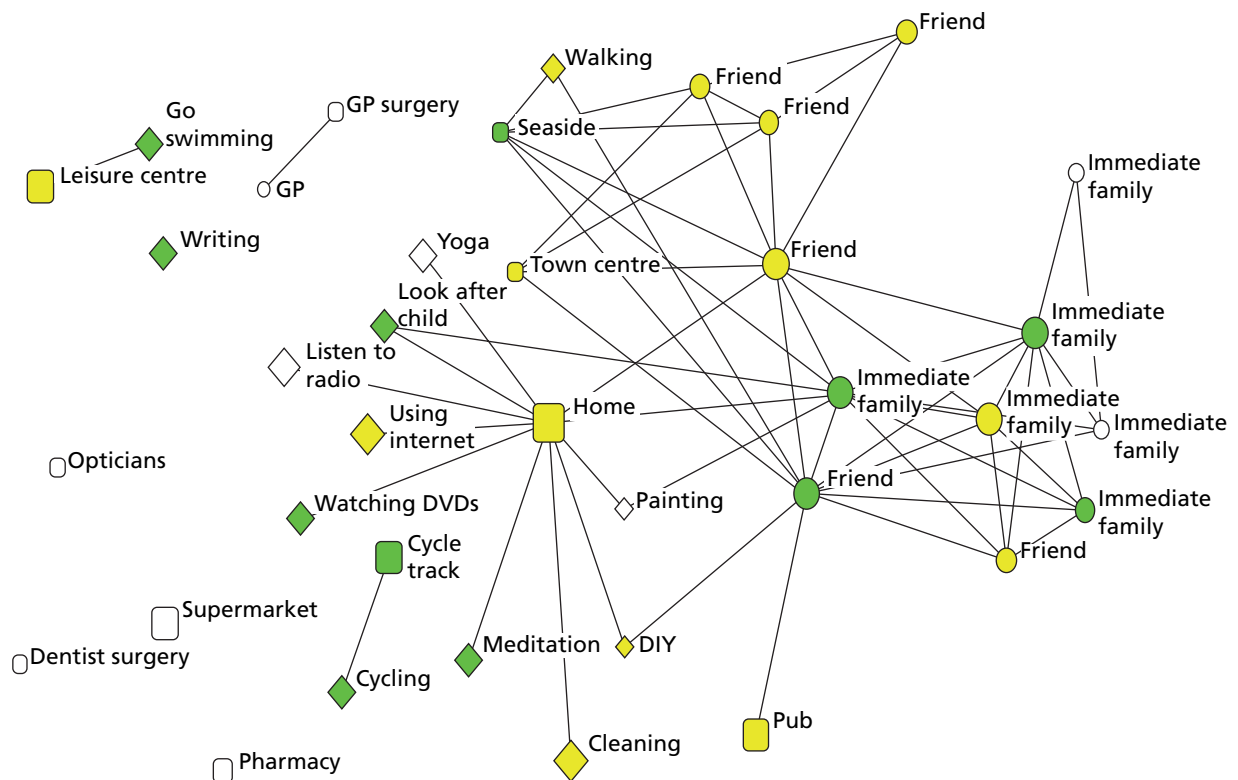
Friend
Walking
Friend
Friend
GP surgery
Go swimming
Seaside
Leisure centre
GP
Immediate family
Writing
Yoga
Friend
Town centre
Look after child
Immediate family
Listen to radio
Immediate family
Using internet
Home
Immediate family
Immediate family
Opticians
Friend
Watching DVDs
Painting
Immediate family
Cycle track
Friend
Supermarket
Meditation
DIY
Dentist surgery
Cycling
Pub
Cleaning
Pharmacy